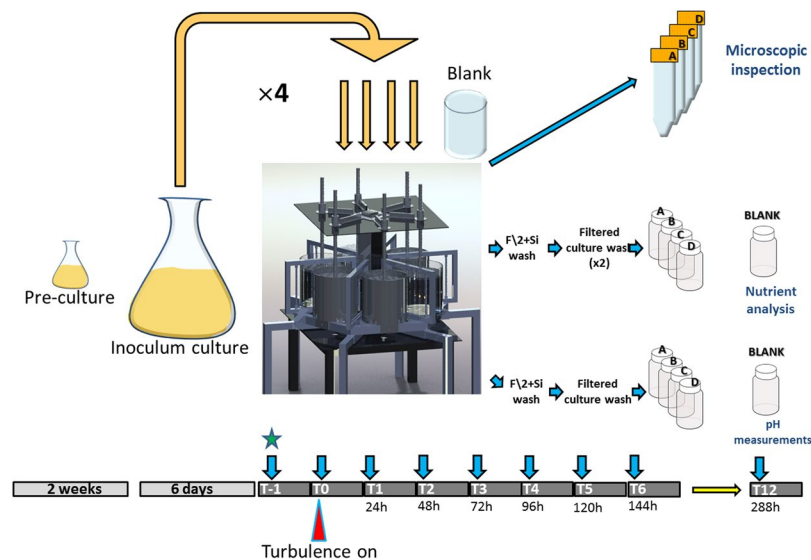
×4

Blank

D
C
B
A

Microscopic inspection

Pre-culture

Inoculum culture

F\2+Si wash

Filtered culture wash (x2)

A
B
C
D

BLANK

Nutrient analysis

F\2+Si wash

Filtered culture wash

A
B
C
D

BLANK

pH measurements

2 weeks

6 days

T-1

T0

T1
24h

T2
48h

T3
72h

T4
96h

T5
120h

T6
144h

T12
288h

Turbulence on